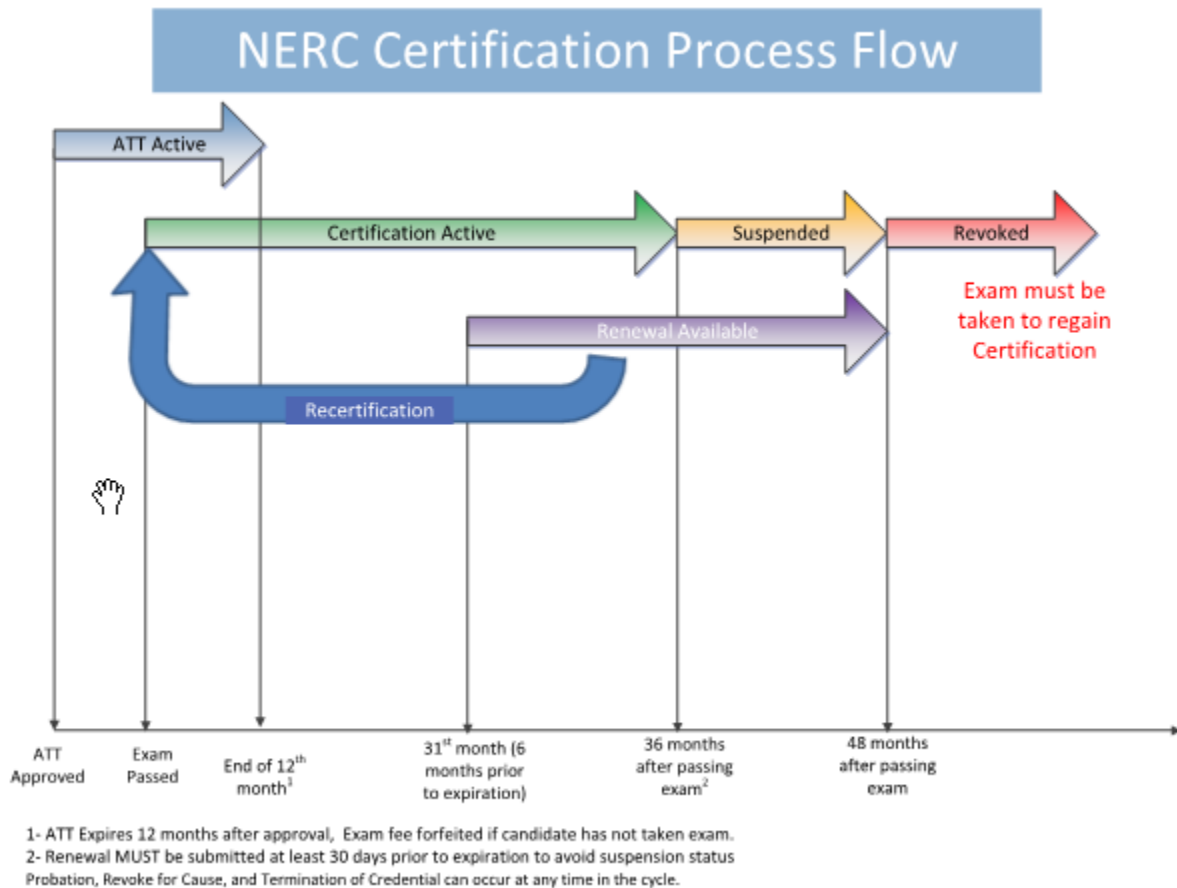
NERC Certification Process Flow

ATT Active

Certification Active

Suspended

Revoked

Exam must be taken to regain Certification

Renewal Available

Recertification

ATT Approved

Exam Passed

End of 12$^{th}$ month$^{1}$

31$^{st}$ month (6 months prior to expiration)

36 months after passing exam$^{2}$

48 months after passing exam

1- ATT Expires 12 months after approval, Exam fee forfeited if candidate has not taken exam.
2- Renewal MUST be submitted at least 30 days prior to expiration to avoid suspension status
Probation, Revoke for Cause, and Termination of Credential can occur at any time in the cycle.